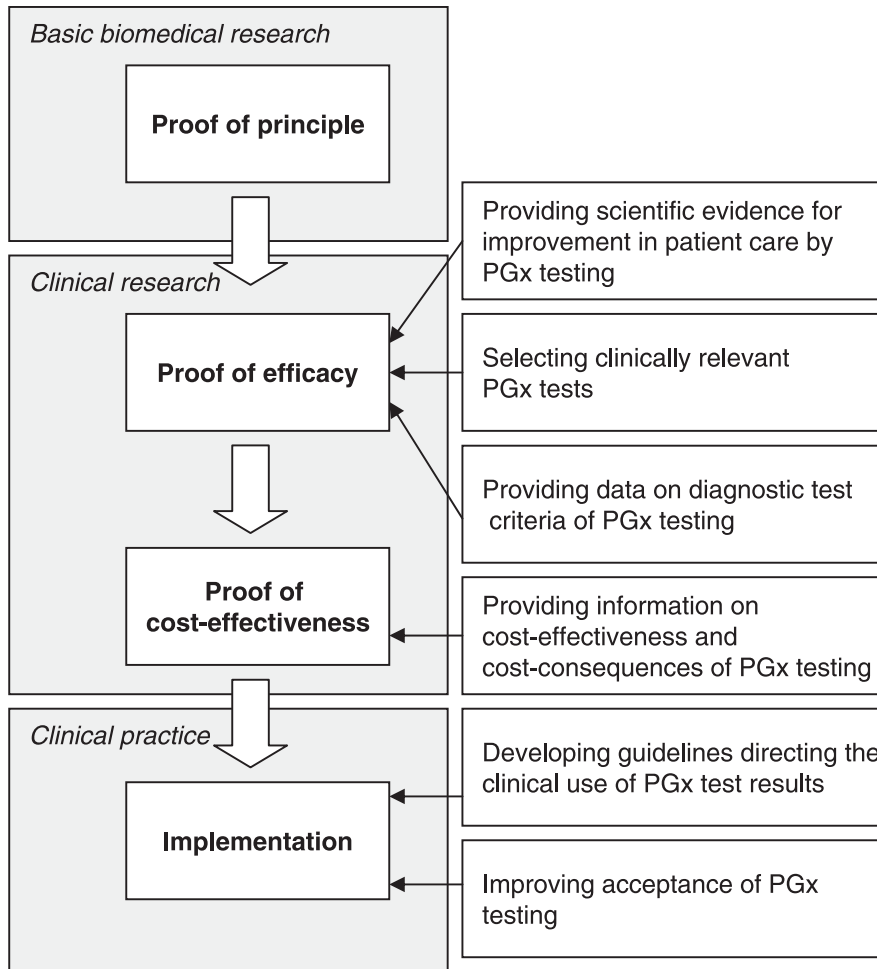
Basic biomedical research

Proof of principle

Clinical research

Proof of efficacy

Proof of cost-effectiveness

Clinical practice

Implementation

Providing scientific evidence for improvement in patient care by PGx testing

Selecting clinically relevant PGx tests

Providing data on diagnostic test criteria of PGx testing

Providing information on cost-effectiveness and cost-consequences of PGx testing

Developing guidelines directing the clinical use of PGx test results

Improving acceptance of PGx testing